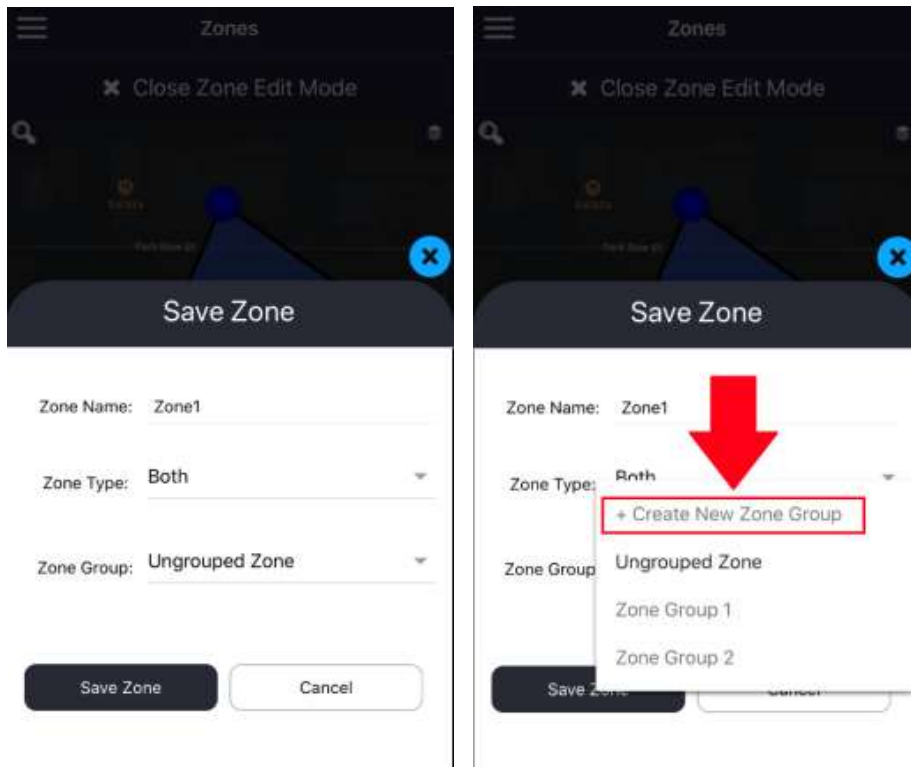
Zones

✖ Close Zone Edit Mode

Save Zone

Zone Name: Zone1

Zone Type: Both

Zone Group: Ungrouped Zone

Save Zone

Cancel

Zones

✖ Close Zone Edit Mode

Save Zone

Zone Name: Zone1

Zone Type: Both

Zone Group

+ Create New Zone Group

Ungrouped Zone

Zone Group 1

Zone Group 2

Save Zone

Cancel